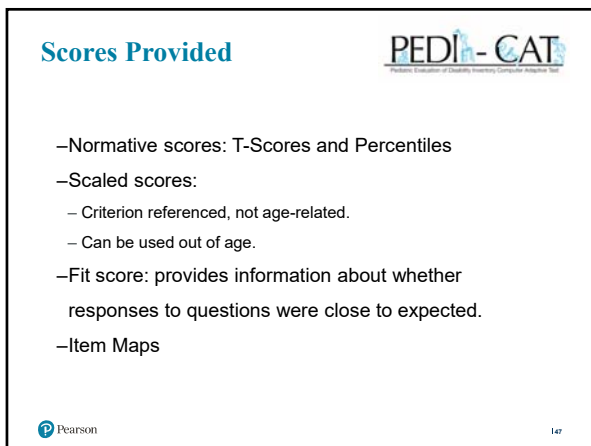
Scores Provided

PEDI - CAT

Pediatric Evaluation of Disability Inventory Computer Adaptive Test

–Normative scores: T-Scores and Percentiles

–Scaled scores:

– Criterion referenced, not age-related.

– Can be used out of age.

–Fit score: provides information about whether responses to questions were close to expected.

–Item Maps

Pearson

47